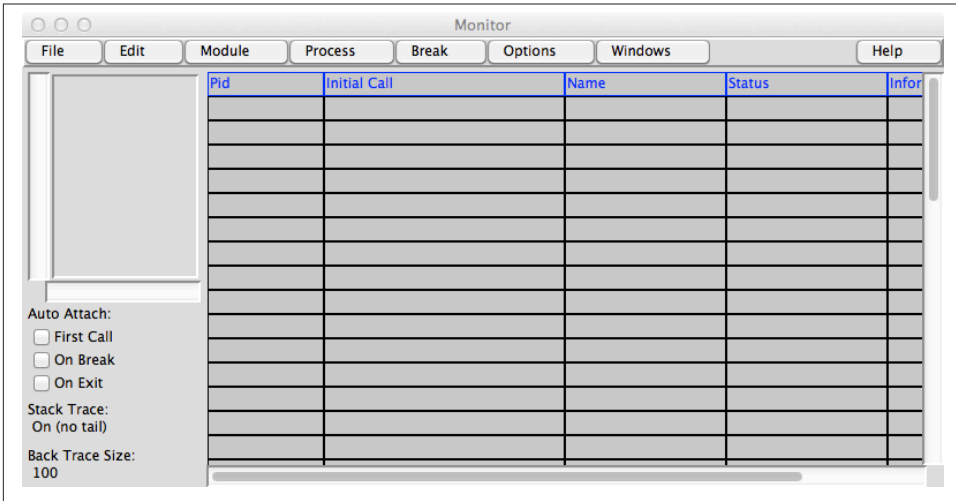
Monitor

File | Edit | Module | Process | Break | Options | Windows | Help

| Pid | Initial Call | Name | Status | Infor |
|---|---|---|---|---|
| | | | | |

Auto Attach:
First Call
On Break
On Exit

Stack Trace:
On (no tail)

Back Trace Size:
100